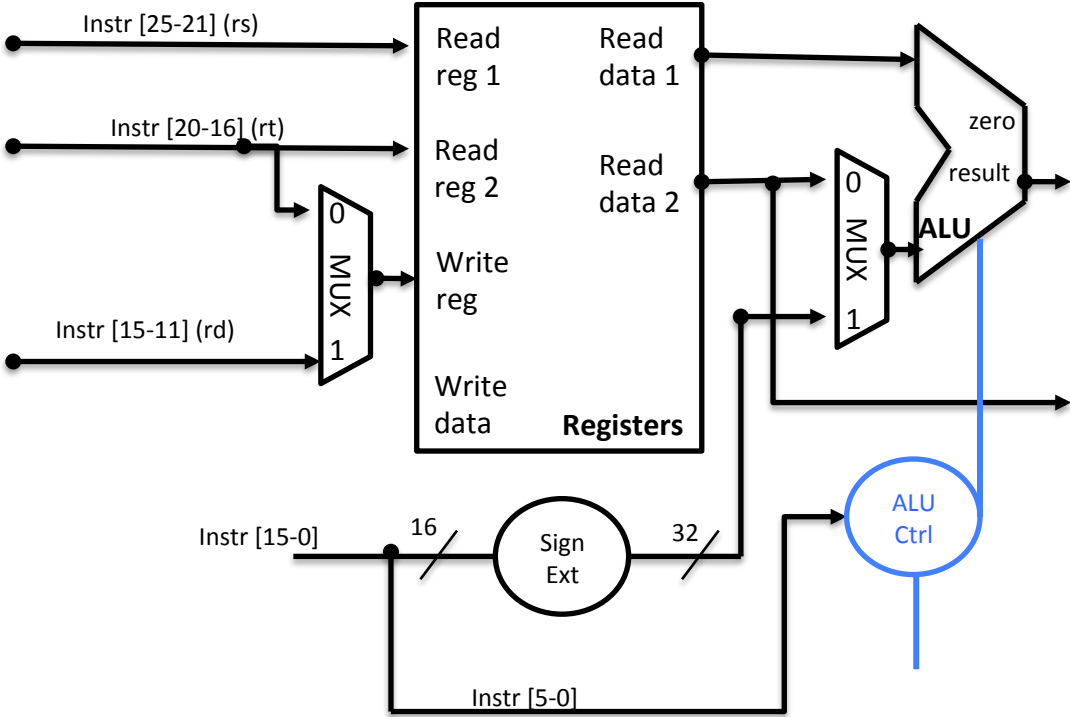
Instr [25-21] (rs)

Instr [20-16] (rt)

Instr [15-11] (rd)

0
MUX
1

Read reg 1

Read reg 2

Write reg

Write data

Registers

Read data 1

Read data 2

0
MUX
1

zero

result

ALU

ALU Ctrl

Instr [15-0]

16

Sign Ext

32

Instr [5-0]